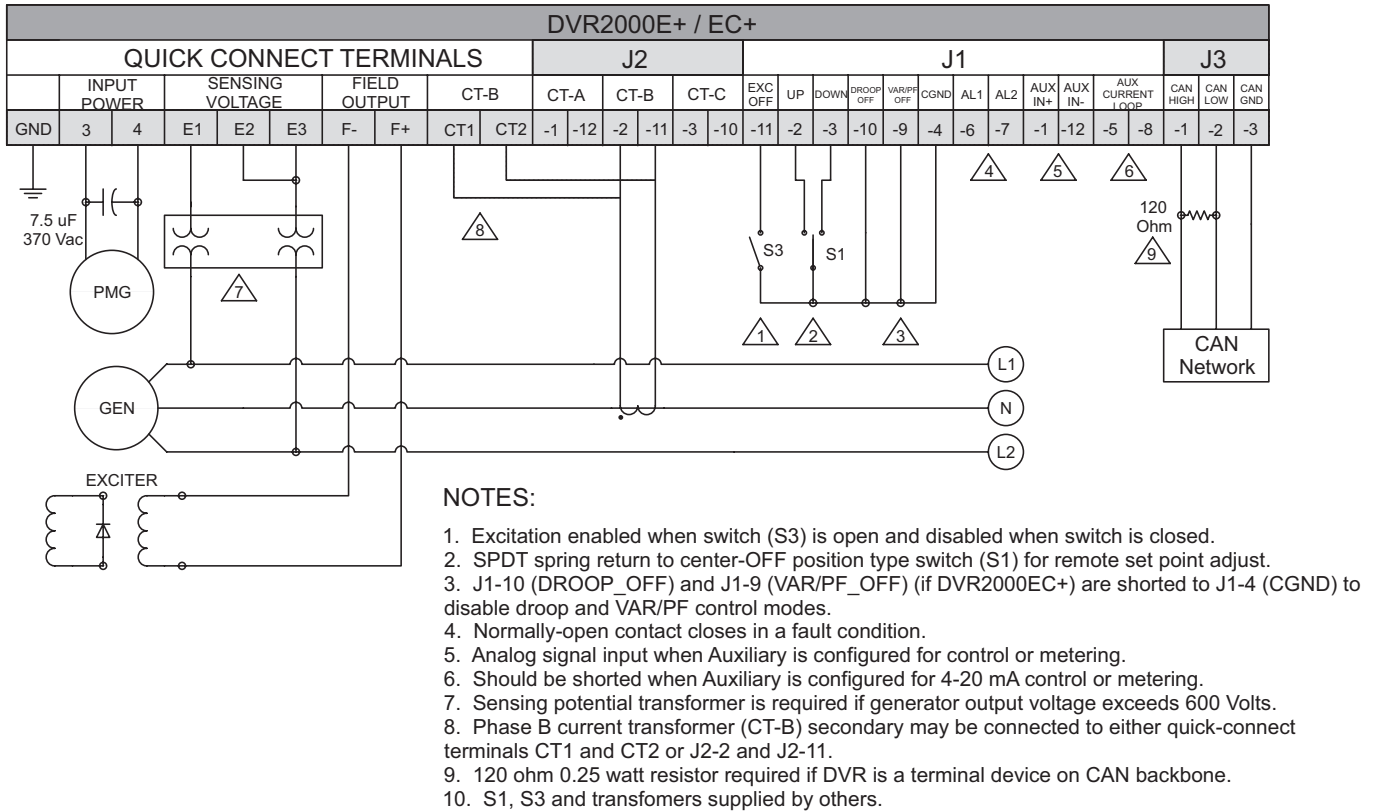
DVR2000E+ / EC+

| QUICK CONNECT TERMINALS | | | | | | | | | | J2 | | | | | | J1 | | | | | | | | | | | | | J3 | | |
|---|---|---|---|---|---|---|---|---|---|---|---|---|---|---|---|---|---|---|---|---|---|---|---|---|---|---|---|---|---|---|---|
| | INPUT POWER | | SENSING VOLTAGE | | | FIELD OUTPUT | | CT-B | | CT-A | | CT-B | | CT-C | | EXC OFF | UP | DOWN | DROOP OFF | VAR/PF OFF | CGND | AL1 | AL2 | AUX IN+ | AUX IN- | AUX CURRENT LOOP | | CAN HIGH | CAN LOW | CAN GND |
| GND | 3 | 4 | E1 | E2 | E3 | F- | F+ | CT1 | CT2 | -1 | -12 | -2 | -11 | -3 | -10 | -11 | -2 | -3 | -10 | -9 | -4 | -6 | -7 | -1 | -12 | -5 | -8 | -1 | -2 | -3 |

7.5 uF
370 Vac

PMG

7

8

S3

S1

1 2 3

4 5 6

120 Ohm

9

CAN Network

GEN

L1

N

L2

EXCITER

NOTES:

1. Excitation enabled when switch (S3) is open and disabled when switch is closed.
2. SPDT spring return to center-OFF position type switch (S1) for remote set point adjust.
3. J1-10 (DROOP_OFF) and J1-9 (VAR/PF_OFF) (if DVR2000EC+) are shorted to J1-4 (CGND) to disable droop and VAR/PF control modes.
4. Normally-open contact closes in a fault condition.
5. Analog signal input when Auxiliary is configured for control or metering.
6. Should be shorted when Auxiliary is configured for 4-20 mA control or metering.
7. Sensing potential transformer is required if generator output voltage exceeds 600 Volts.
8. Phase B current transformer (CT-B) secondary may be connected to either quick-connect terminals CT1 and CT2 or J2-2 and J2-11.
9. 120 ohm 0.25 watt resistor required if DVR is a terminal device on CAN backbone.
10. S1, S3 and transfomers supplied by others.